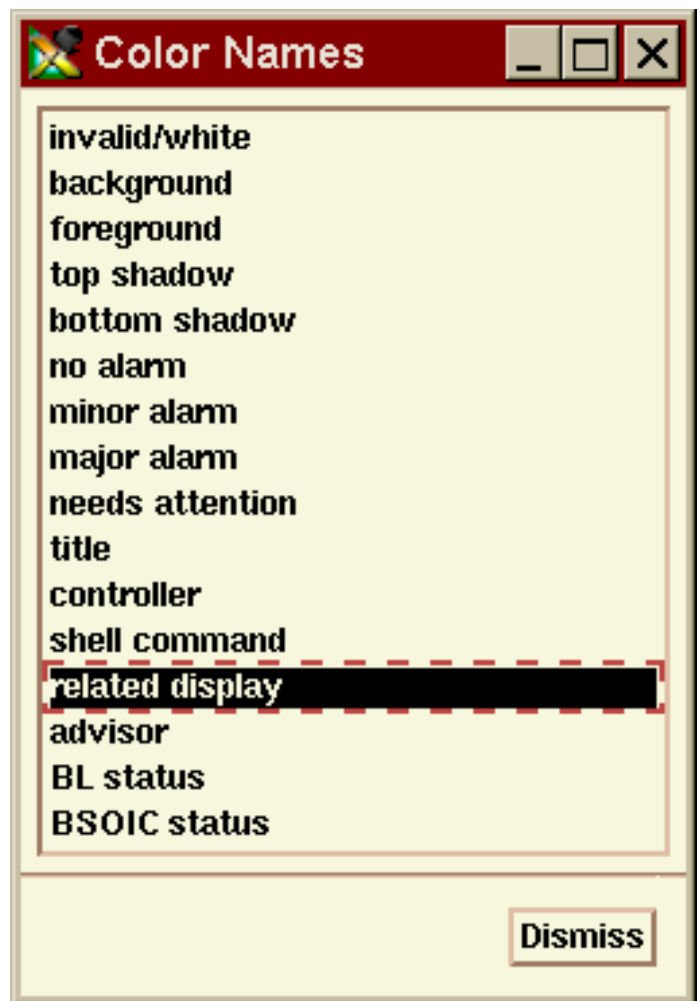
Color Names

invalid/white
background
foreground
top shadow
bottom shadow
no alarm
minor alarm
major alarm
needs attention
title
controller
shell command
related display
advisor
BL status
BSOIC status

Dismiss